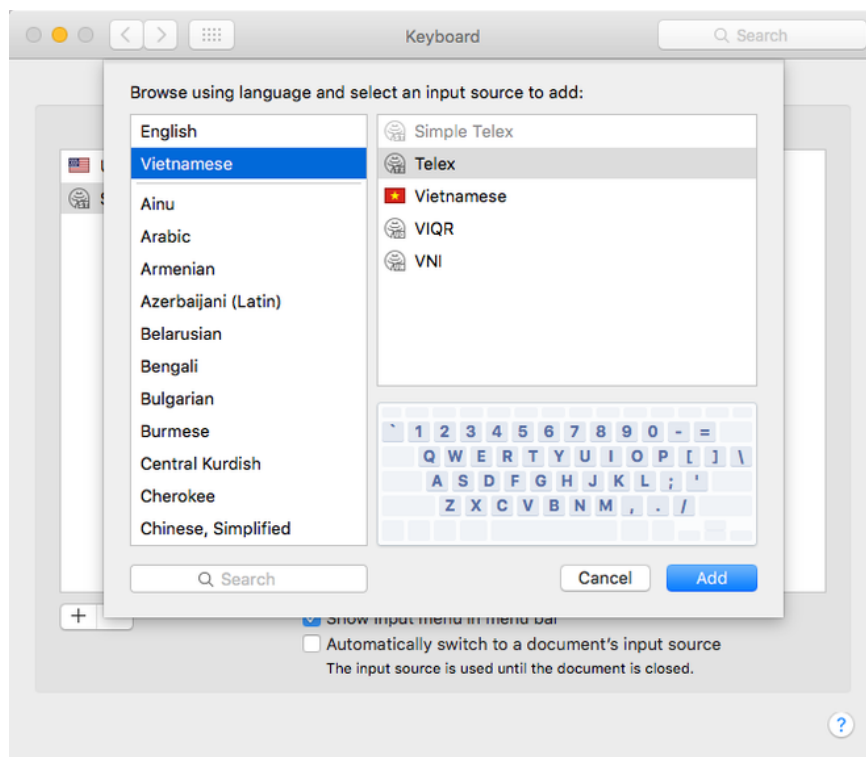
Keyboard

Search

Browse using language and select an input source to add:

English
Vietnamese
Ainu
Arabic
Armenian
Azerbaijani (Latin)
Belarusian
Bengali
Bulgarian
Burmese
Central Kurdish
Cherokee
Chinese, Simplified

Simple Telex
Telex
Vietnamese
VIQR
VNI

` 1 2 3 4 5 6 7 8 9 0 - =
Q W E R T Y U I O P [ ] \
A S D F G H J K L ; '
Z X C V B N M , . /

Search

Cancel
Add

U
S

+

Show input menu in menu bar
Automatically switch to a document's input source
The input source is used until the document is closed.

?